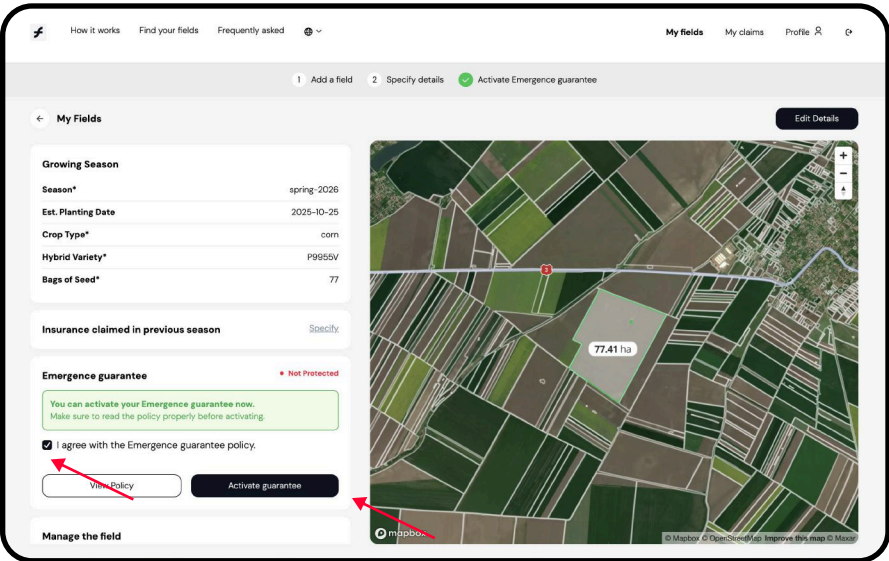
How it works Find your fields Frequently asked

My fields My claims Profile

1 Add a field 2 Specify details Activate Emergence guarantee

My Fields

Edit Details

Growing Season

| | |
|---|---|
| Season* | spring-2026 |
| Est. Planting Date | 2025-10-25 |
| Crop Type* | corn |
| Hybrid Variety* | P9955V |
| Bags of Seed* | 77 |

Insurance claimed in previous season Specify

Emergence guarantee • Not Protected

You can activate your Emergence guarantee now.
Make sure to read the policy properly before activating.

I agree with the Emergence guarantee policy.

View Policy Activate guarantee

Manage the field

+ − 

3

77.41 ha

mapbox

© Mapbox © OpenStreetMap Improve this map © Maxar